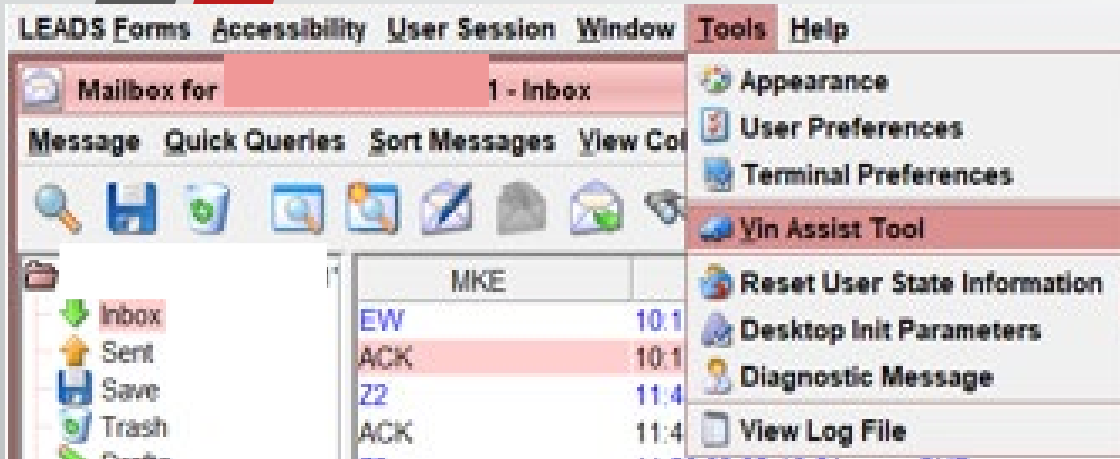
LEADS Forms Accessibility User Session Window Tools Help

Mailbox for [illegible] 1 - Inbox

Message Quick Queries Sort Messages View Col

Appearance
User Preferences
Terminal Preferences
Vin Assist Tool
Reset User State Information
Desktop Init Parameters
Diagnostic Message
View Log File

Inbox
Sent
Save
Trash

| MKE | |
|---|---|
| EW | 10:1 |
| ACK | 10:1 |
| Z2 | 11:4 |
| ACK | 11:4 |